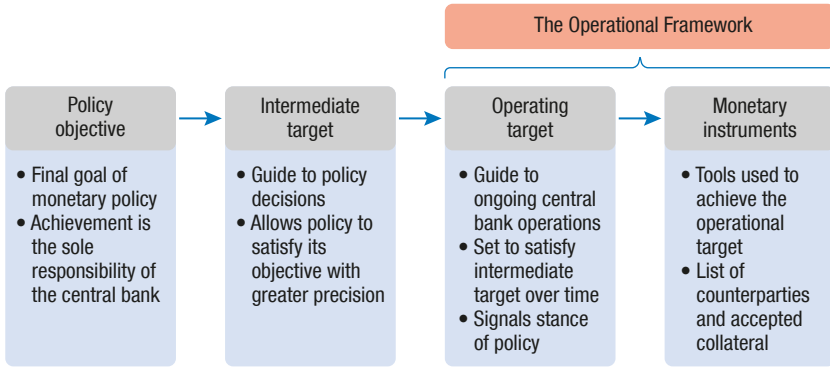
The Operational Framework

Policy objective
• Final goal of monetary policy
• Achievement is the sole responsibility of the central bank

Intermediate target
• Guide to policy decisions
• Allows policy to satisfy its objective with greater precision

Operating target
• Guide to ongoing central bank operations
• Set to satisfy intermediate target over time
• Signals stance of policy

Monetary instruments
• Tools used to achieve the operational target
• List of counterparties and accepted collateral